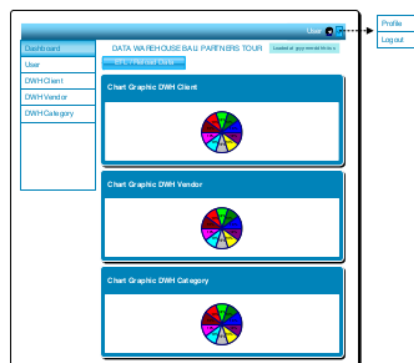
User

Profile

Logout

Dashboard

User

DWH Client

DWH Vendor

DWH Category

DATA WAREHOUSE BALI PARTNERS TOUR

Loaded at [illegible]

ETL / Refresh Data

Chart Graphic DWH Client

Chart Graphic DWH Vendor

Chart Graphic DWH Category